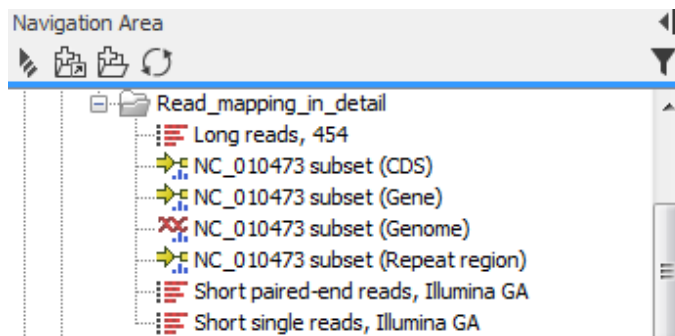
Navigation Area

Read_mapping_in_detail
Long reads, 454
NC_010473 subset (CDS)
NC_010473 subset (Gene)
NC_010473 subset (Genome)
NC_010473 subset (Repeat region)
Short paired-end reads, Illumina GA
Short single reads, Illumina GA